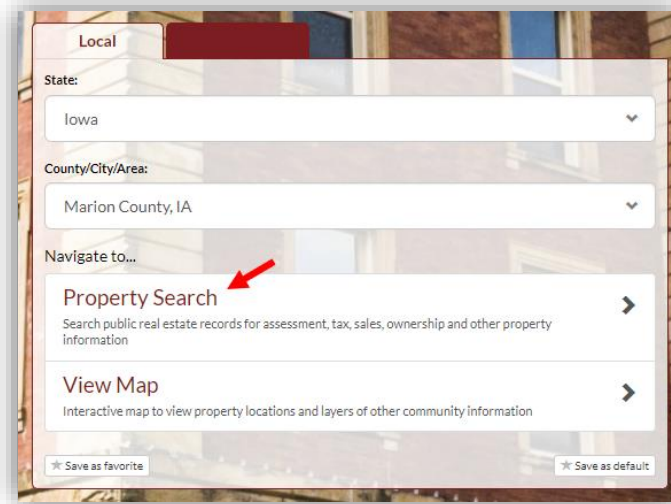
Local

State:

Iowa

County/City/Area:

Marion County, IA

Navigate to...

Property Search
Search public real estate records for assessment, tax, sales, ownership and other property information

View Map
Interactive map to view property locations and layers of other community information

Save as favorite

Save as default